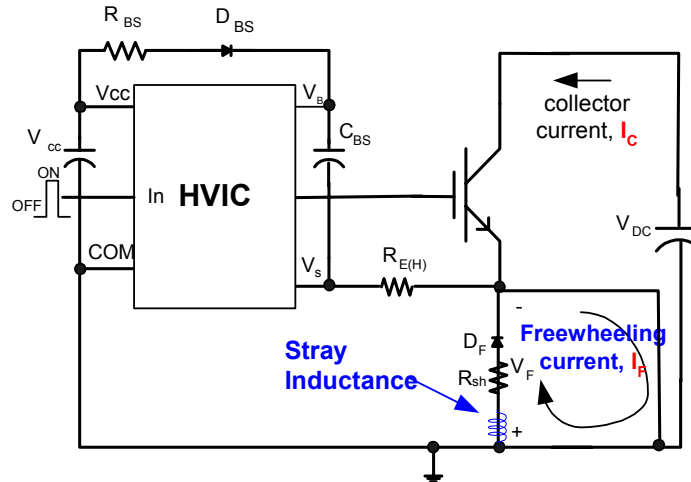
$R_{BS}$ $D_{BS}$

Vcc $V_B$

$V_{cc}$ $C_{BS}$

ON

OFF

In HVIC

COM $V_s$

$R_{E(H)}$

collector current, $I_C$

$V_{DC}$

-

$D_F$

Freewheeling current, $I_F$

Stray Inductance

$R_{sh}$ $V_F$

+